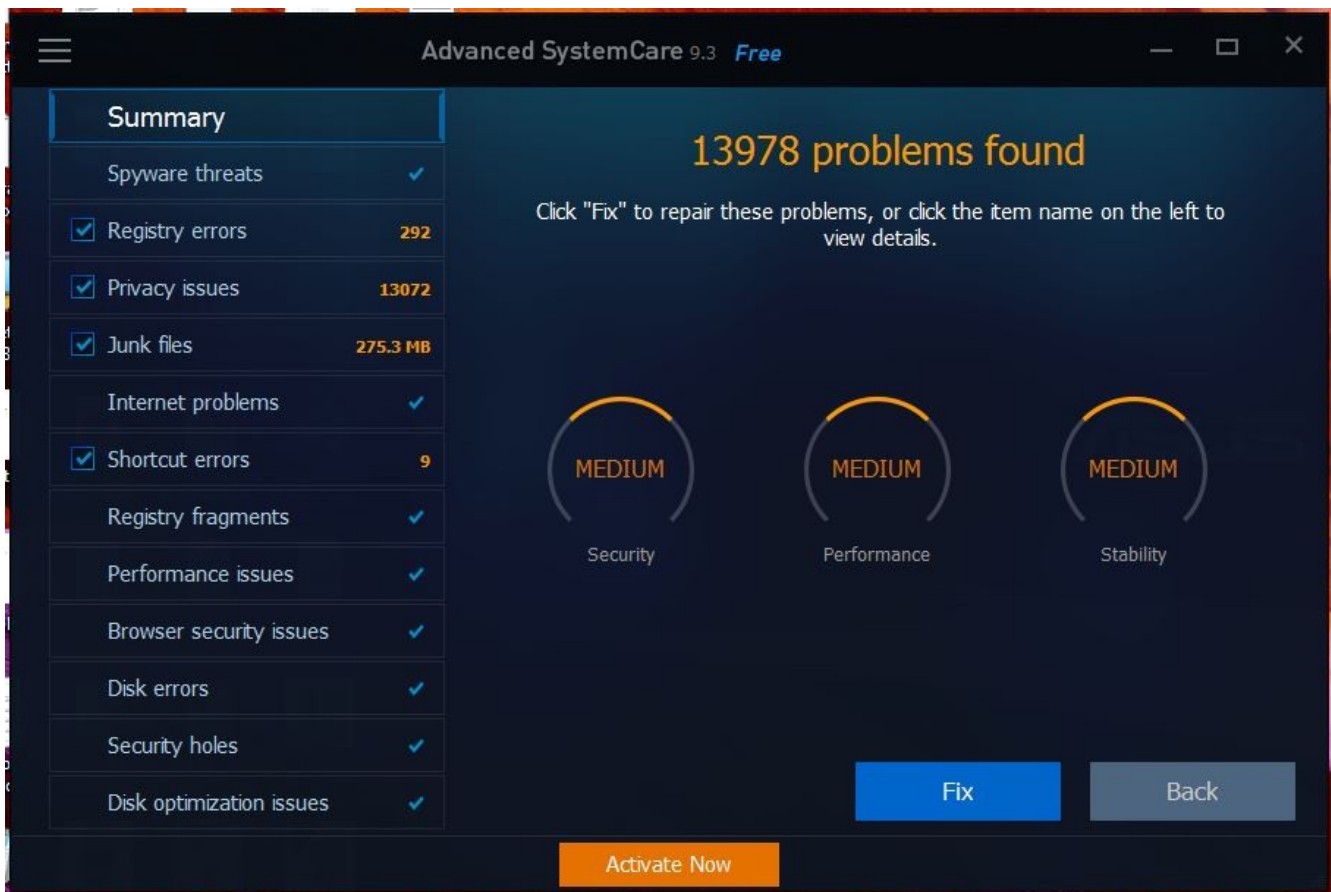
Advanced SystemCare 9.3 Free

Summary

Spyware threats

Registry errors 292

Privacy issues 13072

Junk files 275.3 MB

Internet problems

Shortcut errors 9

Registry fragments

Performance issues

Browser security issues

Disk errors

Security holes

Disk optimization issues

13978 problems found

Click "Fix" to repair these problems, or click the item name on the left to view details.

MEDIUM
Security

MEDIUM
Performance

MEDIUM
Stability

Fix

Back

Activate Now